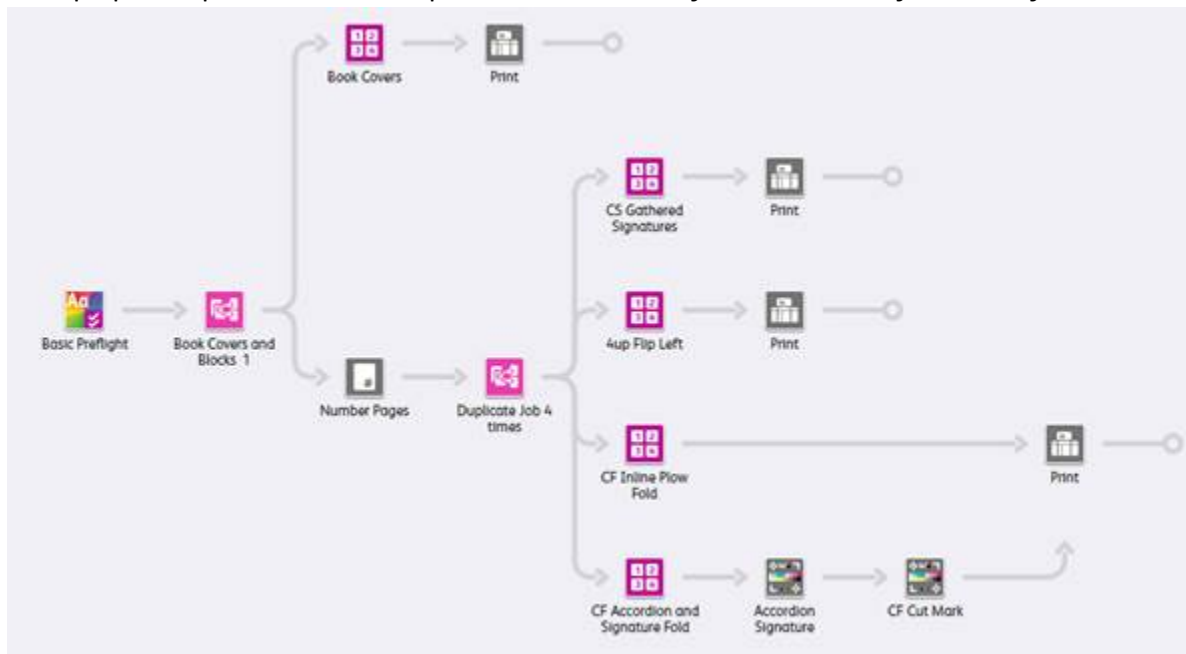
Book Covers

Print

CS Gathered Signatures

Print

Basic Preflight

Book Covers and Blocks 1

4up Flip Left

Print

Number Pages

Duplicate Job 4 times

CF Inline Plow Fold

Print

CF Accordion and Signature Fold

Accordion Signature

CF Cut Mark